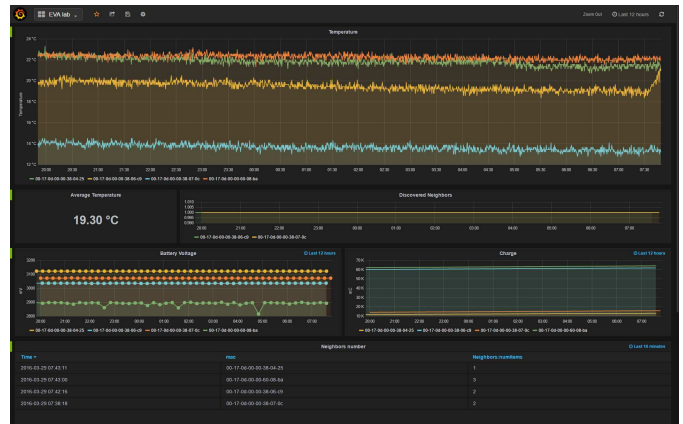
EVA lab

Zoom Out   Last 12 hours

Temperature

24 °C
22 °C
20 °C
18 °C
16 °C
14 °C
12 °C

Temperature

20:00 20:30 21:00 21:30 22:00 22:30 23:00 23:30 00:00 00:30 01:00 01:30 02:00 02:30 03:00 03:30 04:00 04:30 05:00 05:30 06:00 06:30 07:00 07:30

— 00-17-0d-00-00-38-04-25 — 00-17-0d-00-00-38-06-c9 — 00-17-0d-00-00-38-07-0c — 00-17-0d-00-00-60-08-ba

Average Temperature

19.30 °C

Discovered Neighbors

1.000
1.000
1.000
1.000
1.000

20:00 21:00 22:00 23:00 00:00 01:00 02:00 03:00 04:00 05:00 06:00 07:00

— 00-17-0d-00-00-38-06-c9 — 00-17-0d-00-00-38-07-0c

Battery Voltage

Last 12 hours

3200
3100
3000
2900
2800

mV

20:00 21:00 22:00 23:00 00:00 01:00 02:00 03:00 04:00 05:00 06:00 07:00

— 00-17-0d-00-00-38-04-25 — 00-17-0d-00-00-38-06-c9 — 00-17-0d-00-00-38-07-0c — 00-17-0d-00-00-60-08-ba

Charge

Last 12 hours

70 K
60 K
50 K
40 K
30 K
20 K
10 K
0

uC

20:00 21:00 22:00 23:00 00:00 01:00 02:00 03:00 04:00 05:00 06:00 07:00

— 00-17-0d-00-00-38-04-25 — 00-17-0d-00-00-38-06-c9 — 00-17-0d-00-00-38-07-0c — 00-17-0d-00-00-60-08-ba

Neighbors number

Last 10 minutes

| Time | mac | Neighbors numItems |
|---|---|---|
| 2016-03-29 07:43:11 | 00-17-0d-00-00-38-04-25 | 1 |
| 2016-03-29 07:43:06 | 00-17-0d-00-00-60-08-ba | 3 |
| 2016-03-29 07:42:16 | 00-17-0d-00-00-38-06-c9 | 2 |
| 2016-03-29 07:38:16 | 00-17-0d-00-00-38-07-0c | 3 |